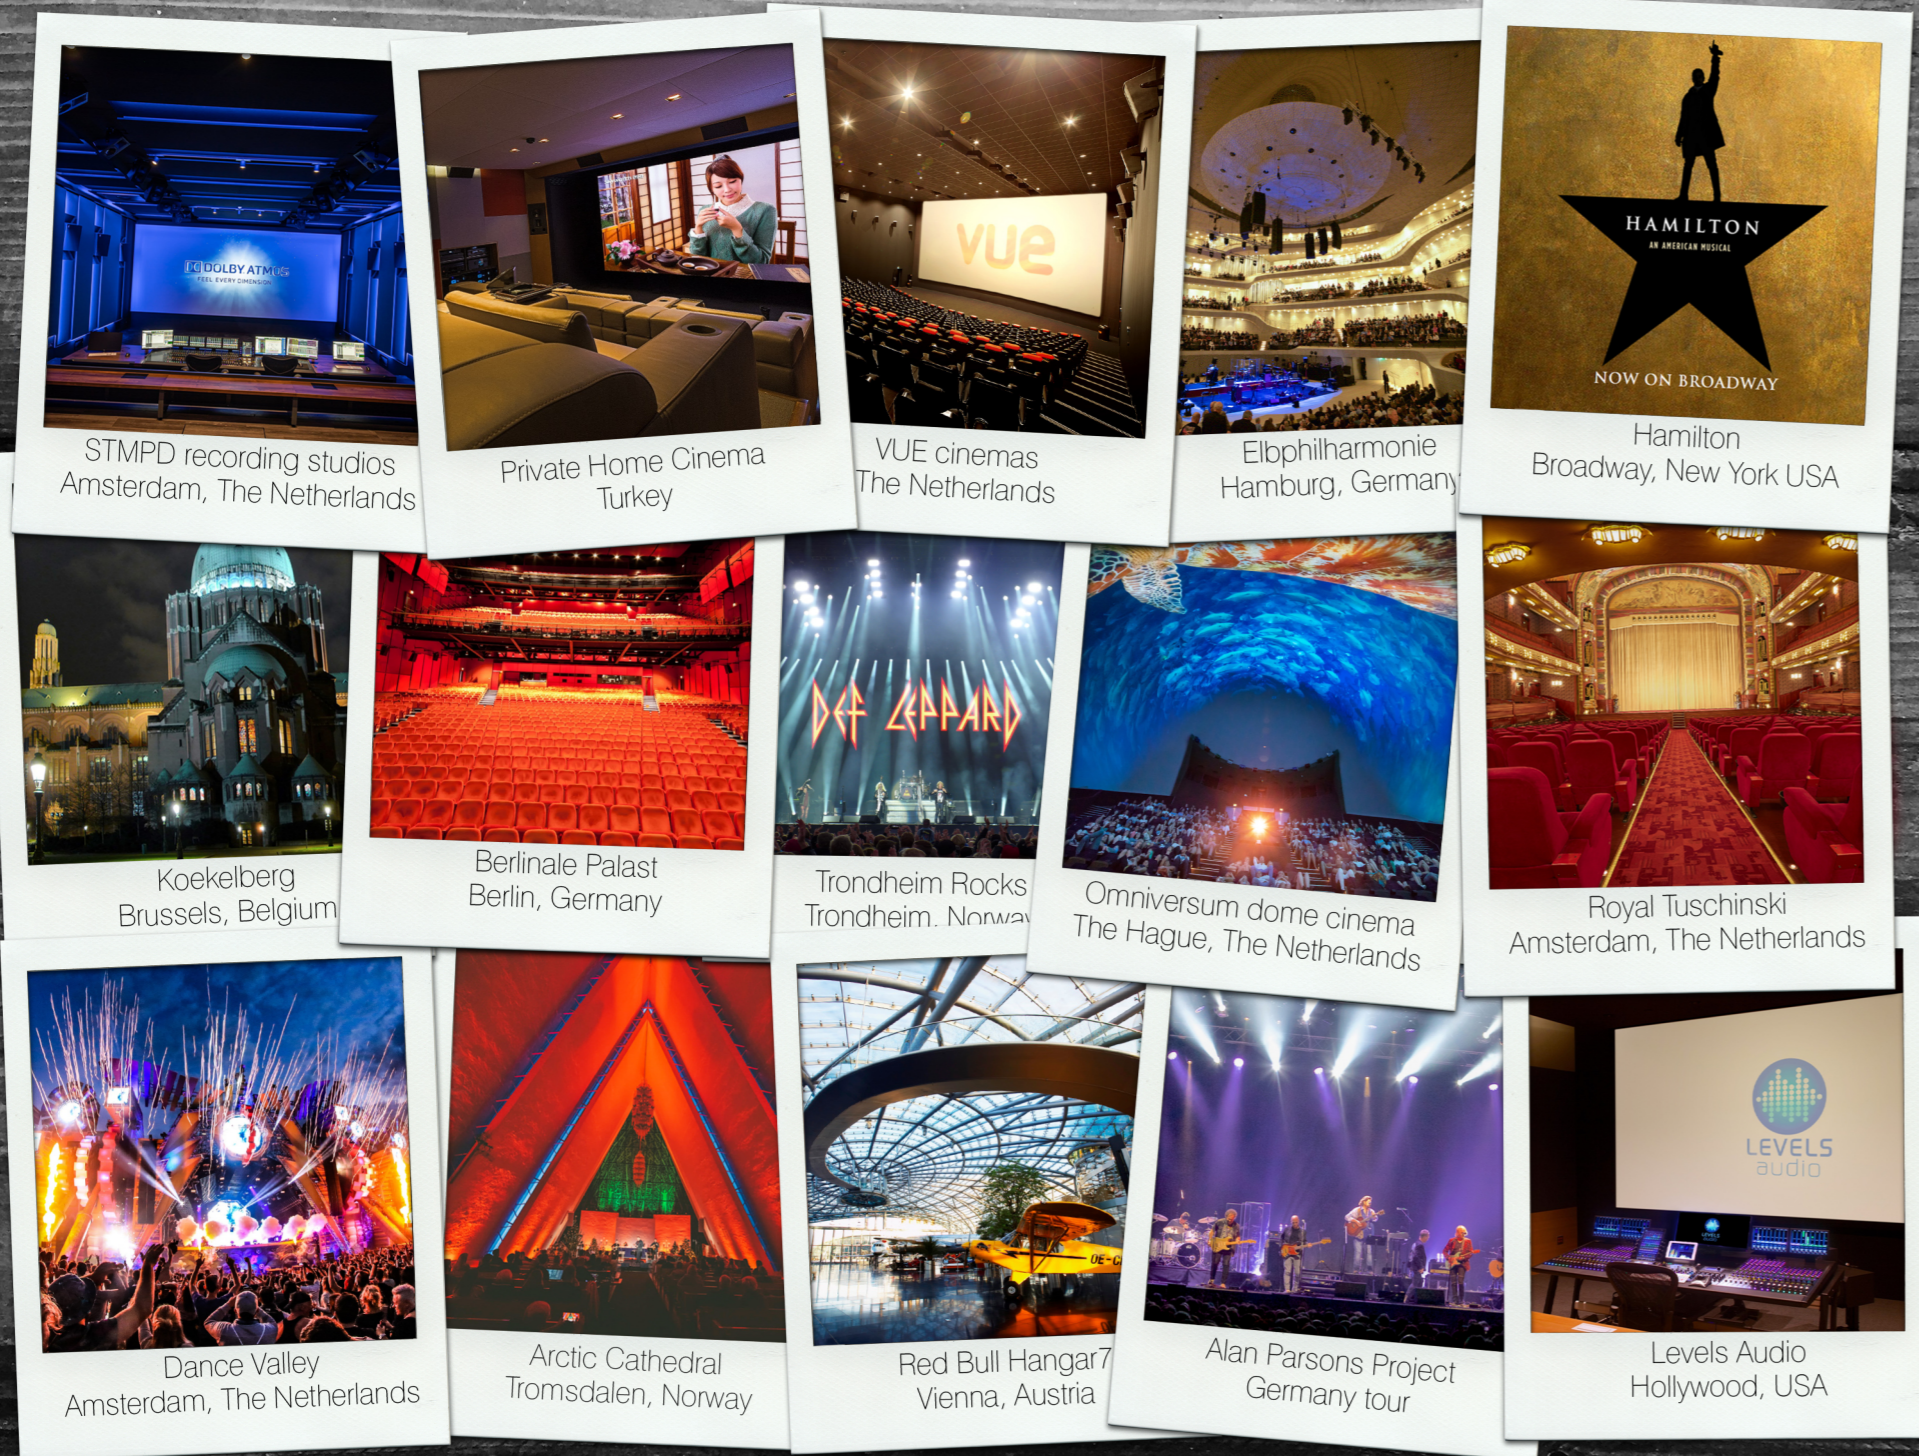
DOLBY ATMOS
FEEL EVERY DIMENSION

STMPD recording studios
Amsterdam, The Netherlands

Private Home Cinema
Turkey

vue

VUE cinemas
The Netherlands

Elbphilharmonie
Hamburg, Germany

HAMILTON
AN AMERICAN MUSICAL
NOW ON BROADWAY

Hamilton
Broadway, New York USA

Koekelberg
Brussels, Belgium

Berlinale Palast
Berlin, Germany

DEF LEPPARD

Trondheim Rocks
Trondheim, Norway

Omniversum dome cinema
The Hague, The Netherlands

Royal Tuschinski
Amsterdam, The Netherlands

Dance Valley
Amsterdam, The Netherlands

Arctic Cathedral
Tromsdalen, Norway

Red Bull Hangar7
Vienna, Austria

Alan Parsons Project
Germany tour

LEVELS
audio

Levels Audio
Hollywood, USA